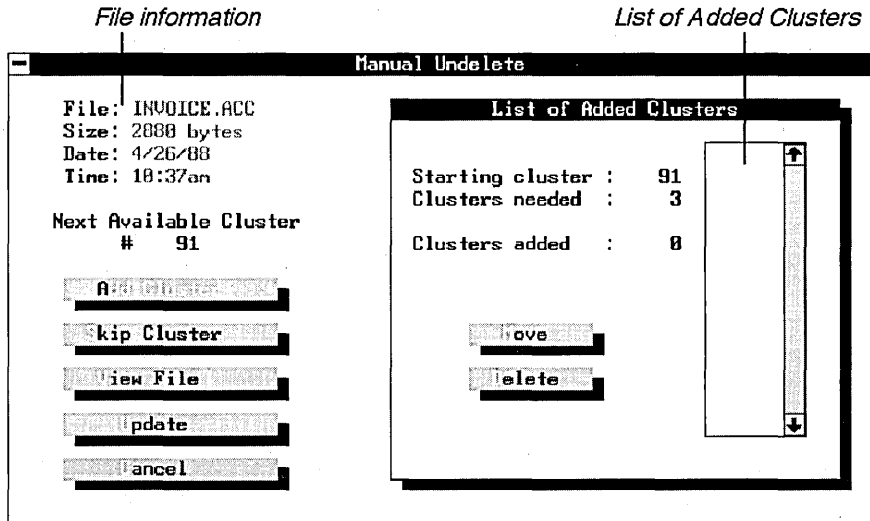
File information

List of Added Clusters

Manual Undelete

File: INVOICE.ACC
Size: 2080 bytes
Date: 4/26/88
Time: 10:37am

Next Available Cluster
# 91

A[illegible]

kip Cluster

iew File

pdate

ancel

List of Added Clusters

Starting cluster : 91
Clusters needed : 3

Clusters added : 0

ove

elete